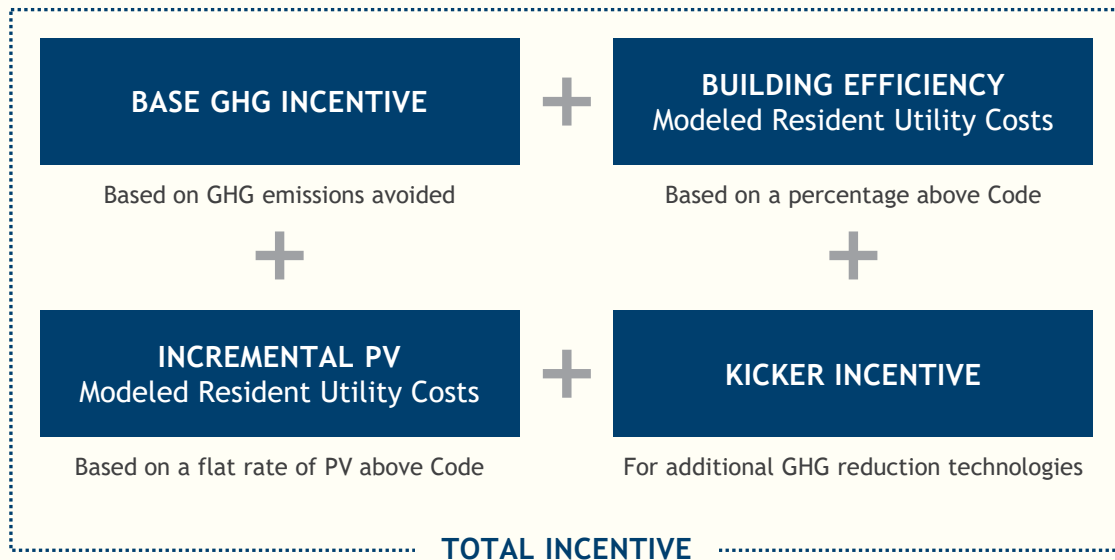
BASE GHG INCENTIVE

+

BUILDING EFFICIENCY
Modeled Resident Utility Costs

Based on GHG emissions avoided

Based on a percentage above Code

+

+

INCREMENTAL PV
Modeled Resident Utility Costs

+

KICKER INCENTIVE

Based on a flat rate of PV above Code

For additional GHG reduction technologies

TOTAL INCENTIVE